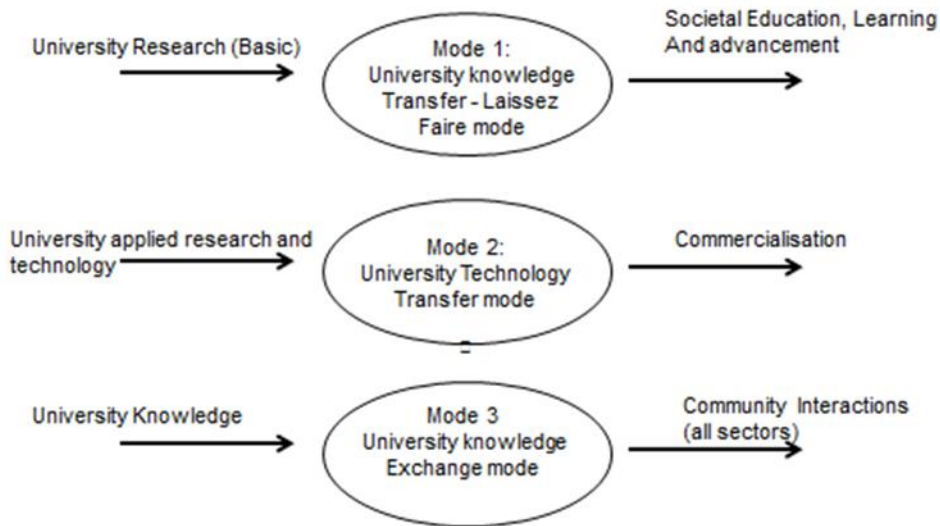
University Research (Basic)

Mode 1:
University knowledge Transfer - Laissez Faire mode

Societal Education, Learning And advancement

University applied research and technology

Mode 2:
University Technology Transfer mode

Commercialisation

University Knowledge

Mode 3
University knowledge Exchange mode

Community Interactions (all sectors)